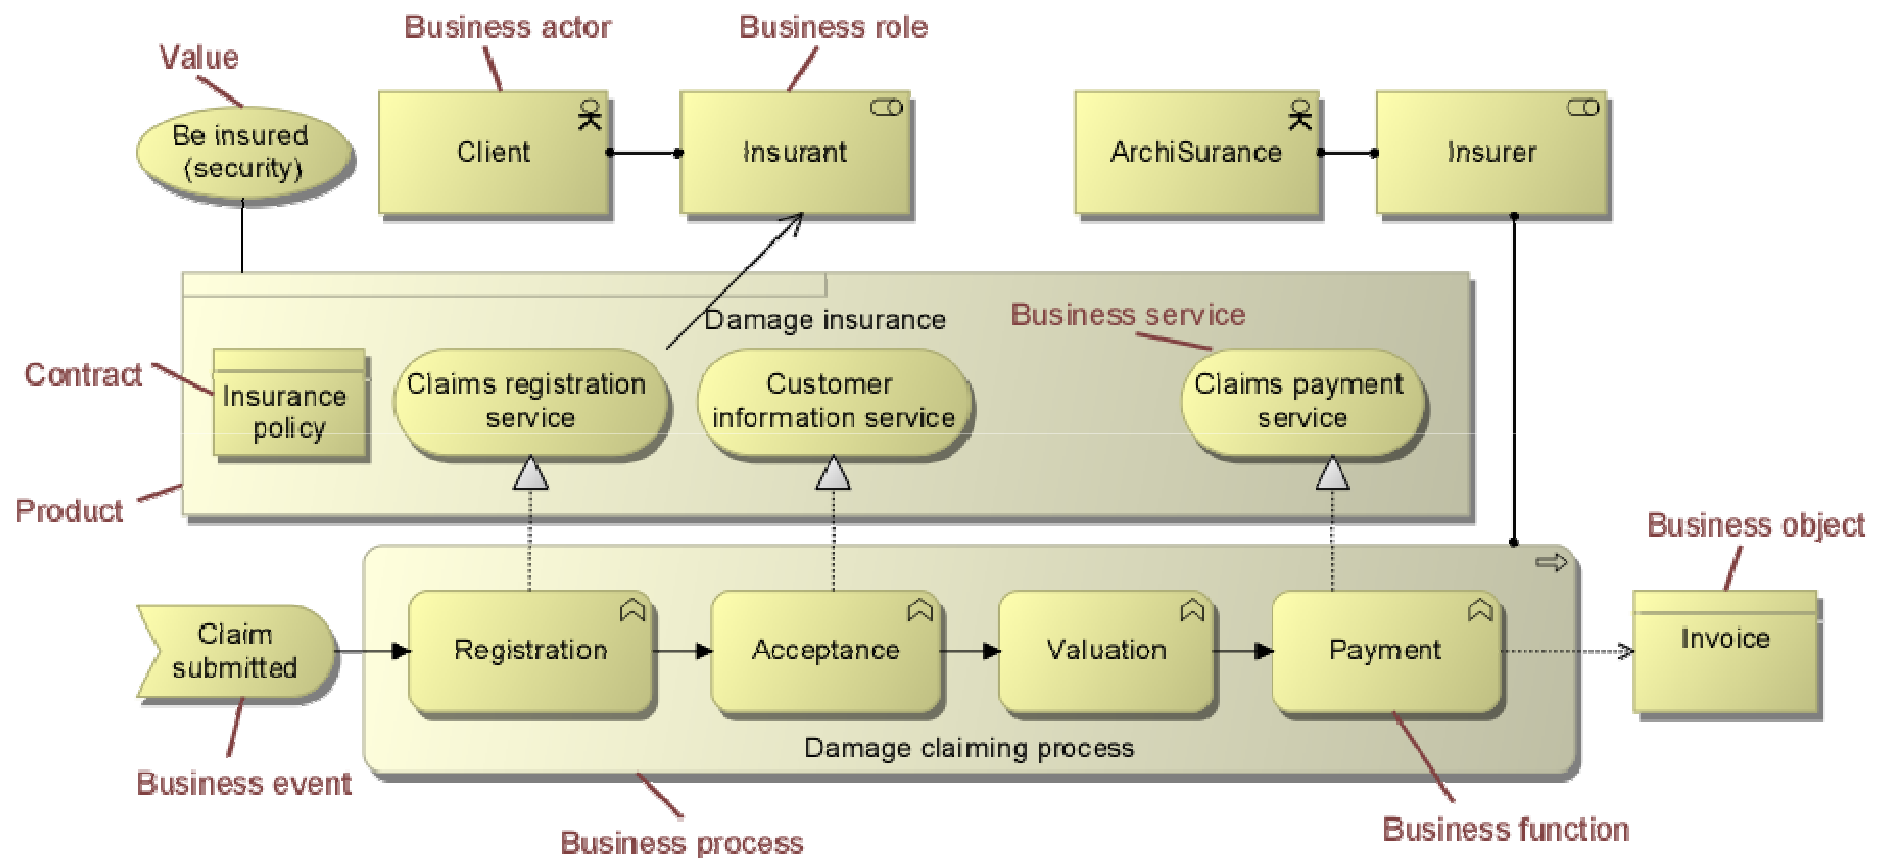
Value

Business actor

Business role

Be insured (security)

Client

Insurant

ArchiSurance

Insurer

Damage insurance

Business service

Contract

Insurance policy

Claims registration service

Customer information service

Claims payment service

Product

Business object

Claim submitted

Registration

Acceptance

Valuation

Payment

Invoice

Damage claiming process

Business event

Business process

Business function